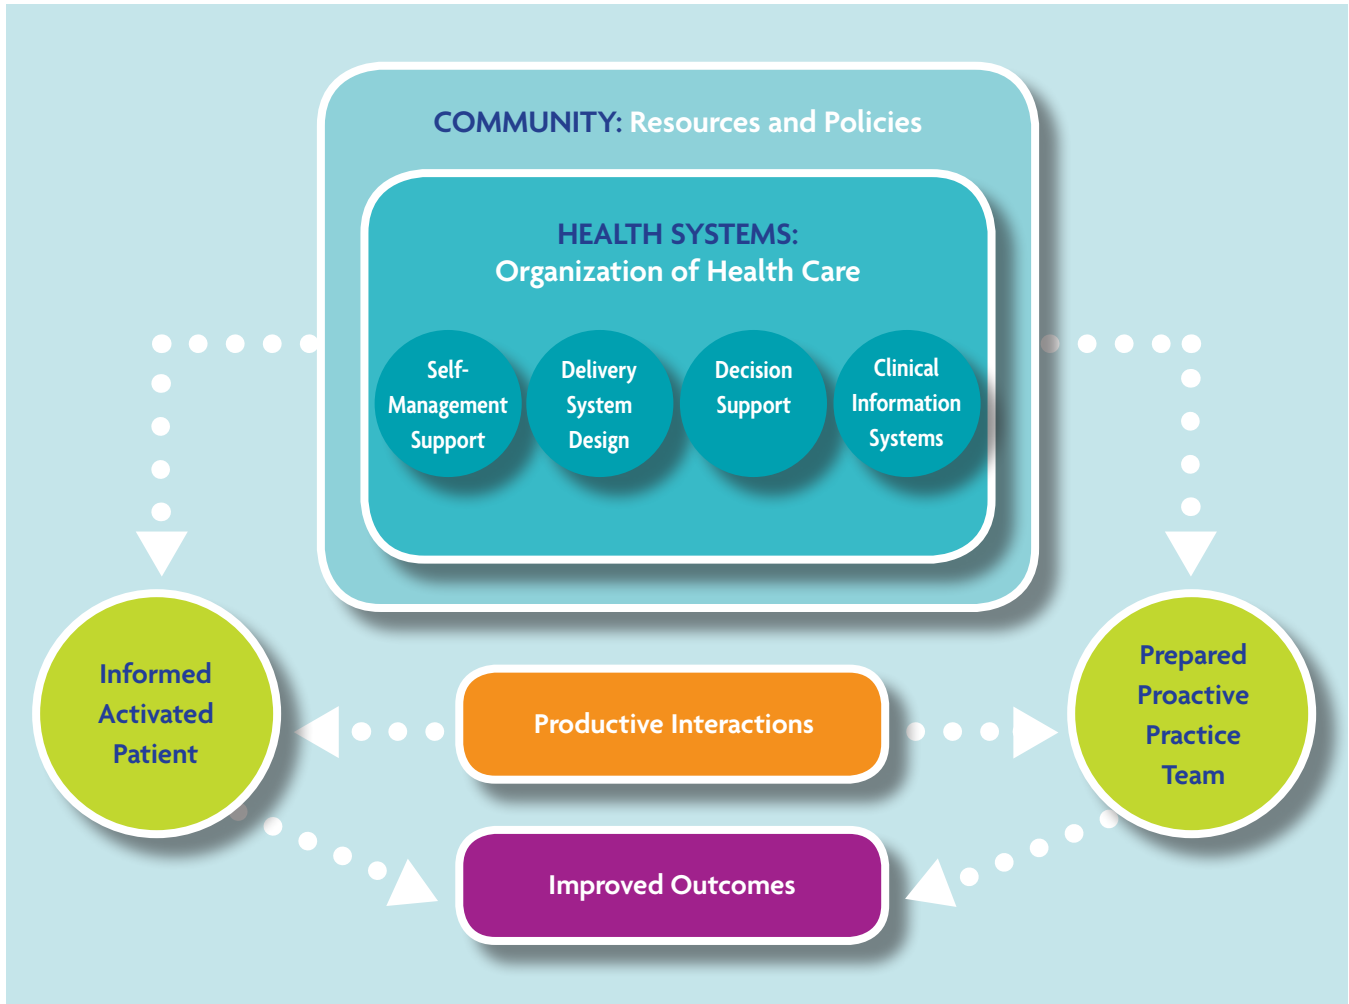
COMMUNITY: Resources and Policies

HEALTH SYSTEMS:
Organization of Health Care

Self-Management Support

Delivery System Design

Decision Support

Clinical Information Systems

Informed Activated Patient

Productive Interactions

Prepared Proactive Practice Team

Improved Outcomes